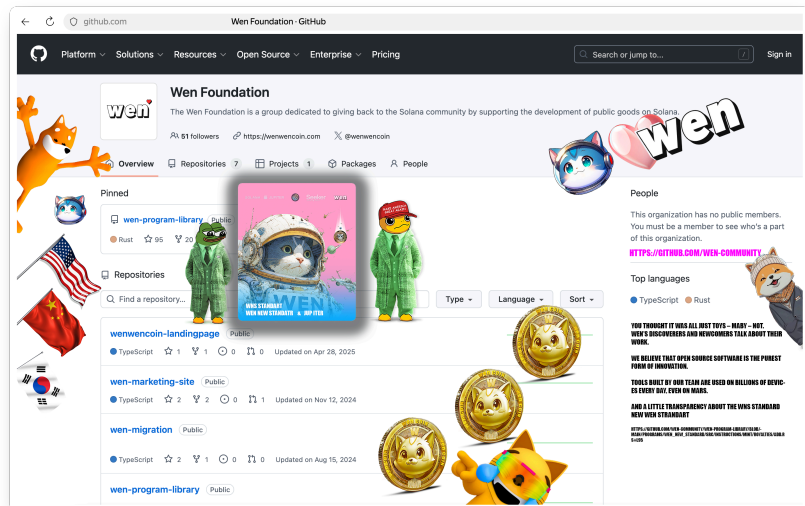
github.com
Wen Foundation · GitHub

Platform Solutions Resources Open Source Enterprise Pricing
Search or jump to...
Sign in

wen

Wen Foundation

The Wen Foundation is a group dedicated to giving back to the Solana community by supporting the development of public goods on Solana.

51 followers https://wenwencoin.com @wenwencoin

Overview Repositories 7 Projects 1 Packages People

wen

Pinned

wen-program-library Public
Rust 95 20

Repositories

Find a repository...
Type Language Sort

WNS STANDART
WEN NEW STANDATR & JUP ITER

wenwencoin-landingpage Public
TypeScript 1 1 0 0 Updated on Apr 28, 2025

wen-marketing-site Public
TypeScript 2 2 0 1 Updated on Nov 12, 2024

wen-migration Public
TypeScript 2 1 0 0 Updated on Aug 15, 2024

wen-program-library Public

People

This organization has no public members. You must be a member to see who's a part of this organization.

HTTPS://GITHUB.COM/WEN-COMMUNITY

Top languages

TypeScript Rust

YOU THOUGHT IT WAS ALL JUST TOYS – MABY – NOT. WEN'S DISCOVERERS AND NEWCOMERS TALK ABOUT THEIR WORK.

WE BELIEVE THAT OPEN SOURCE SOFTWARE IS THE PUREST FORM OF INNOVATION.

TOOLS BUILT BY OUR TEAM ARE USED ON BILLIONS OF DEVICES EVERY DAY. EVEN ON MARS.

AND A LITTLE TRANSPARENCY ABOUT THE WNS STANDARD NEW WEN STRANDART

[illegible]